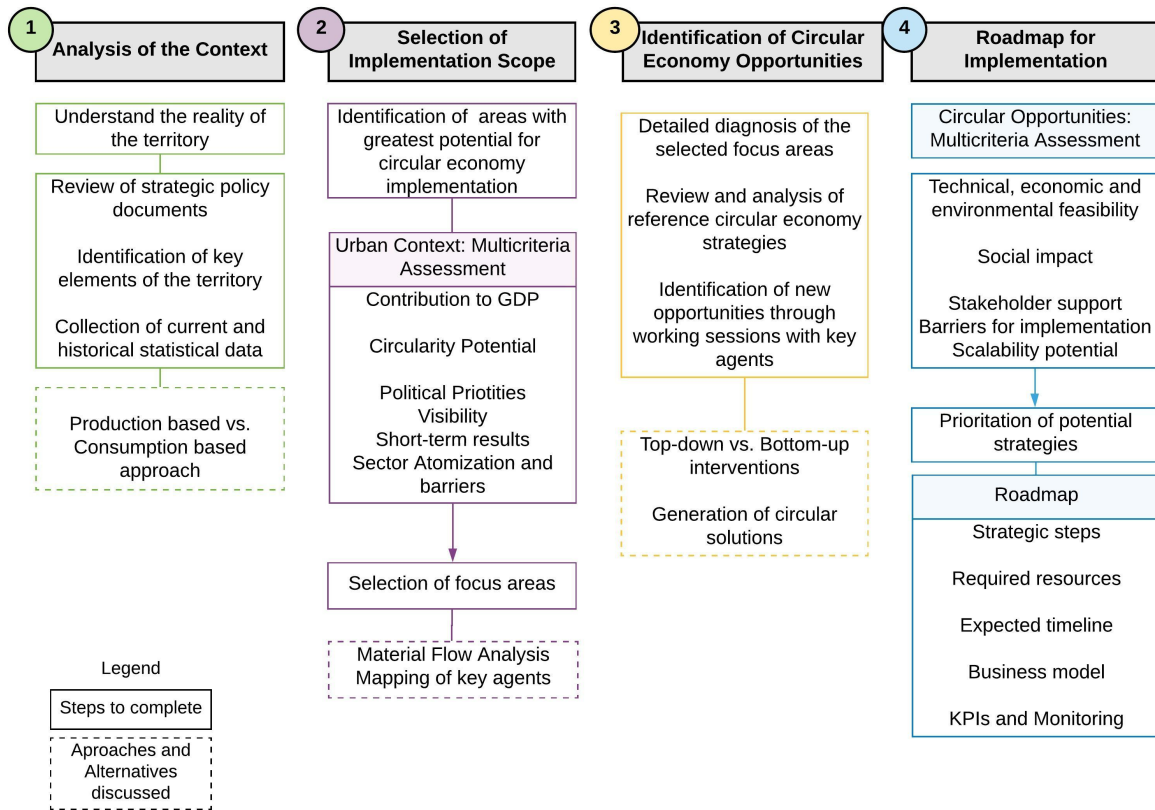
1 Analysis of the Context

Understand the reality of the territory

Review of strategic policy documents

Identification of key elements of the territory

Collection of current and historical statistical data

Production based vs. Consumption based approach

2 Selection of Implementation Scope

Identification of areas with greatest potential for circular economy implementation

Urban Context: Multicriteria Assessment

Contribution to GDP

Circularity Potential

Political Priotities
Visibility
Short-term results
Sector Atomization and barriers

Selection of focus areas

Material Flow Analysis
Mapping of key agents

3 Identification of Circular Economy Opportunities

Detailed diagnosis of the selected focus areas

Review and analysis of reference circular economy strategies

Identification of new opportunities through working sessions with key agents

Top-down vs. Bottom-up interventions

Generation of circular solutions

4 Roadmap for Implementation

Circular Opportunities: Multicriteria Assessment

Technical, economic and environmental feasibility

Social impact

Stakeholder support
Barriers for implementation
Scalability potential

Prioritation of potential strategies

Roadmap

Strategic steps

Required resources

Expected timeline

Business model

KPIs and Monitoring

Legend

Steps to complete

Aproaches and Alternatives discussed